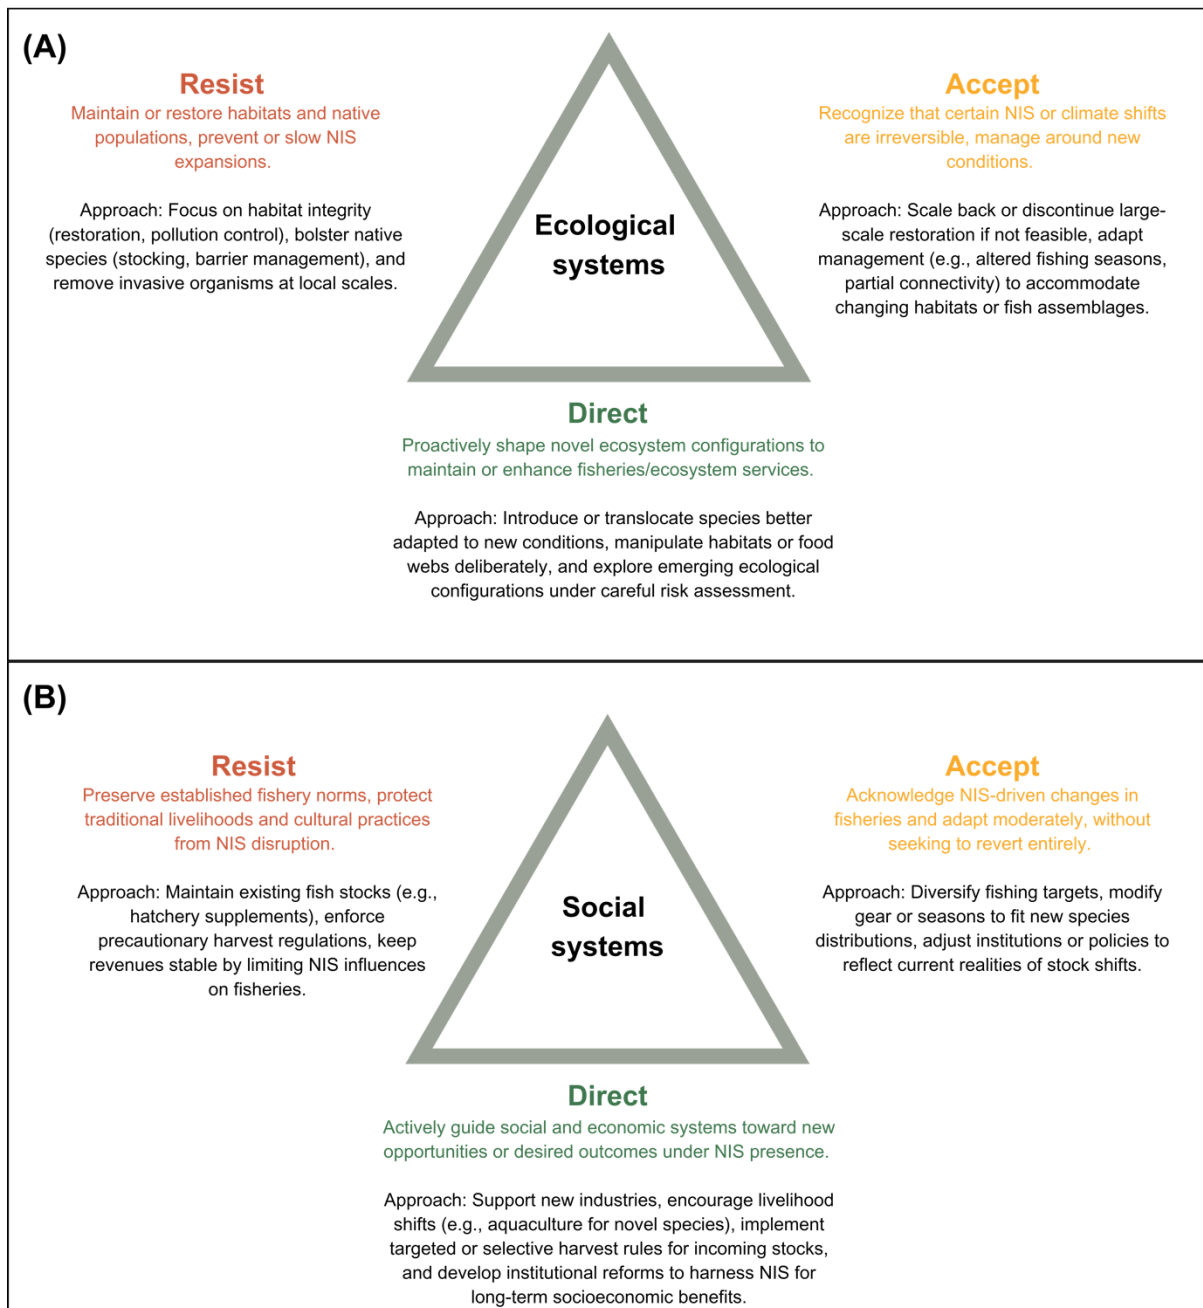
(A)

Resist
Maintain or restore habitats and native populations, prevent or slow NIS expansions.

Approach: Focus on habitat integrity (restoration, pollution control), bolster native species (stocking, barrier management), and remove invasive organisms at local scales.

Ecological systems

Accept
Recognize that certain NIS or climate shifts are irreversible, manage around new conditions.

Approach: Scale back or discontinue large-scale restoration if not feasible, adapt management (e.g., altered fishing seasons, partial connectivity) to accommodate changing habitats or fish assemblages.

Direct
Proactively shape novel ecosystem configurations to maintain or enhance fisheries/ecosystem services.

Approach: Introduce or translocate species better adapted to new conditions, manipulate habitats or food webs deliberately, and explore emerging ecological configurations under careful risk assessment.

(B)

Resist
Preserve established fishery norms, protect traditional livelihoods and cultural practices from NIS disruption.

Approach: Maintain existing fish stocks (e.g., hatchery supplements), enforce precautionary harvest regulations, keep revenues stable by limiting NIS influences on fisheries.

Social systems

Accept
Acknowledge NIS-driven changes in fisheries and adapt moderately, without seeking to revert entirely.

Approach: Diversify fishing targets, modify gear or seasons to fit new species distributions, adjust institutions or policies to reflect current realities of stock shifts.

Direct
Actively guide social and economic systems toward new opportunities or desired outcomes under NIS presence.

Approach: Support new industries, encourage livelihood shifts (e.g., aquaculture for novel species), implement targeted or selective harvest rules for incoming stocks, and develop institutional reforms to harness NIS for long-term socioeconomic benefits.